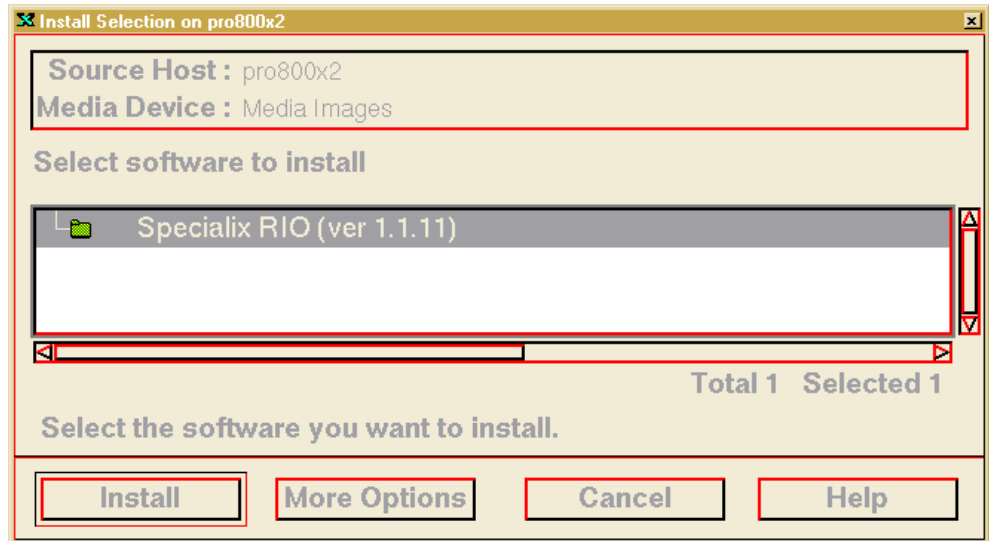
Install Selection on pro800x2

Source Host : pro800x2
Media Device : Media Images

Select software to install

Specialix RIO (ver 1.1.11)

Total 1 Selected 1

Select the software you want to install.

Install More Options Cancel Help